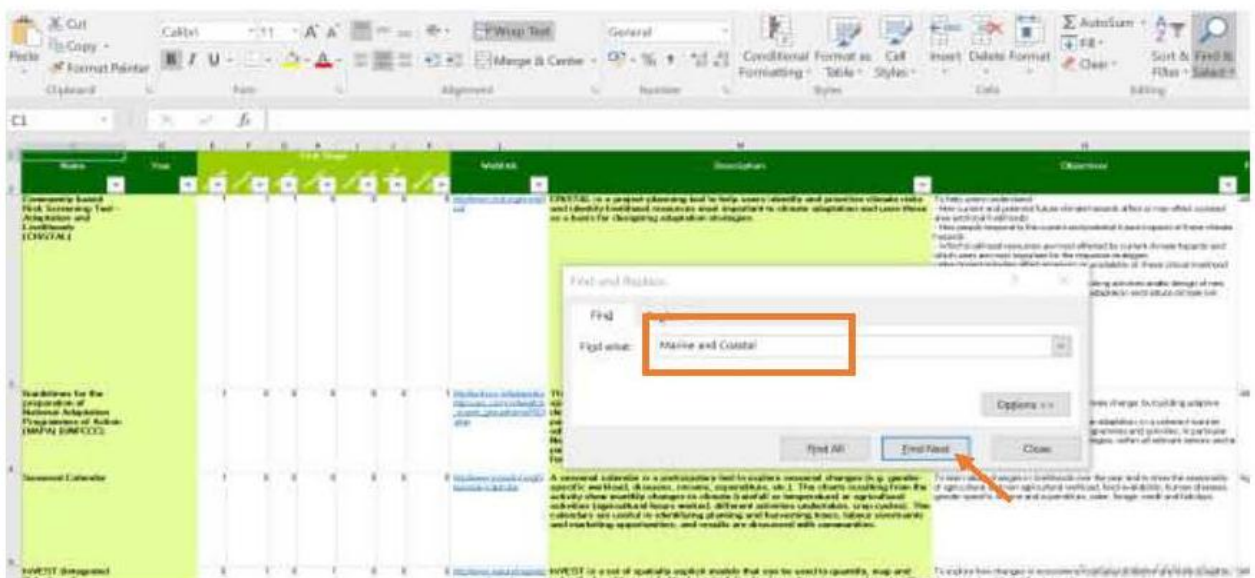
Cut
Copy
Paste
Format Painter
Clipboard
Calibri
11
A A
Font
Wrap Text
Merge & Center
Alignment
General
Number
Conditional Formatting
Format as Table
Cell Styles
Styles
Insert
Delete
Format
Cells
AutoSum
Fill
Clear
Sort & Filter
Find & Select
Editing
C1
fx

Name
Year
Website
Description
Objectives

Community-based Risk Screening Tool - Adaptation and Livelihoods (CRiSTAL)
CRiSTAL is a project-planning tool to help users identify and prioritize climate risks and identify livelihood resources most important to climate adaptation and uses these as a basis for designing adaptation strategies.

Guidelines for the preparation of National Adaptation Programmes of Action (NAPA) (UNFCCC)

Seasonal Calendar
A seasonal calendar is a participatory tool to explore seasonal changes (e.g. gender-specific workload, diseases, income, expenditure, etc.). The charts resulting from the activity show monthly changes in climate (rainfall or temperature) or agricultural activities (agricultural hours worked, different activities undertaken, crop cycles). The calendars are useful in identifying planning and harvesting times, labour constraints and marketing opportunities, and results are discussed with communities.

InVEST (Integrated
InVEST is a set of spatially explicit models that can be used to quantify, map and

Find and Replace
Find
Replace
Find what:
Marine and Coastal
Options >>
Find All
Find Next
Close